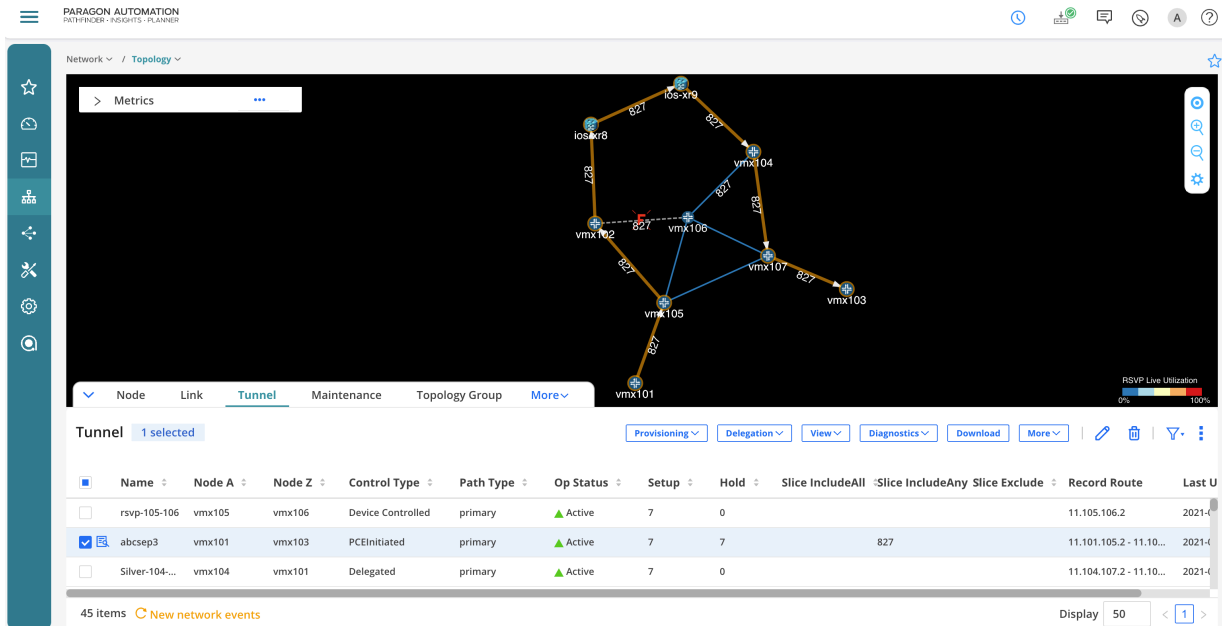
PARAGON AUTOMATION
PATHFINDER · INSIGHTS · PLANNER

A

Network / Topology

> Metrics ...

ios-xr9
ios-xr8
vmx104
vmx106
vmx102
vmx107
vmx103
vmx105
vmx101
827
827
827
827
827
827
827
827

RSVP Live Utilization
0% 100%

Node Link Tunnel Maintenance Topology Group More

Tunnel 1 selected

Provisioning Delegation View Diagnostics Download More

| Name | Node A | Node Z | Control Type | Path Type | Op Status | Setup | Hold | Slice IncludeAll | Slice IncludeAny | Slice Exclude | Record Route | Last U |
|---|---|---|---|---|---|---|---|---|---|---|---|---|
| rsvp-105-106 | vmx105 | vmx106 | Device Controlled | primary | Active | 7 | 0 | | | | 11.105.106.2 | 2021-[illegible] |
| abcsep3 | vmx101 | vmx103 | PCEInitiated | primary | Active | 7 | 7 | | 827 | | 11.101.105.2 - 11.10... | 2021-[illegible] |
| Silver-104-... | vmx104 | vmx101 | Delegated | primary | Active | 7 | 0 | | | | 11.104.107.2 - 11.10... | 2021-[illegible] |

45 items New network events

Display 50 1